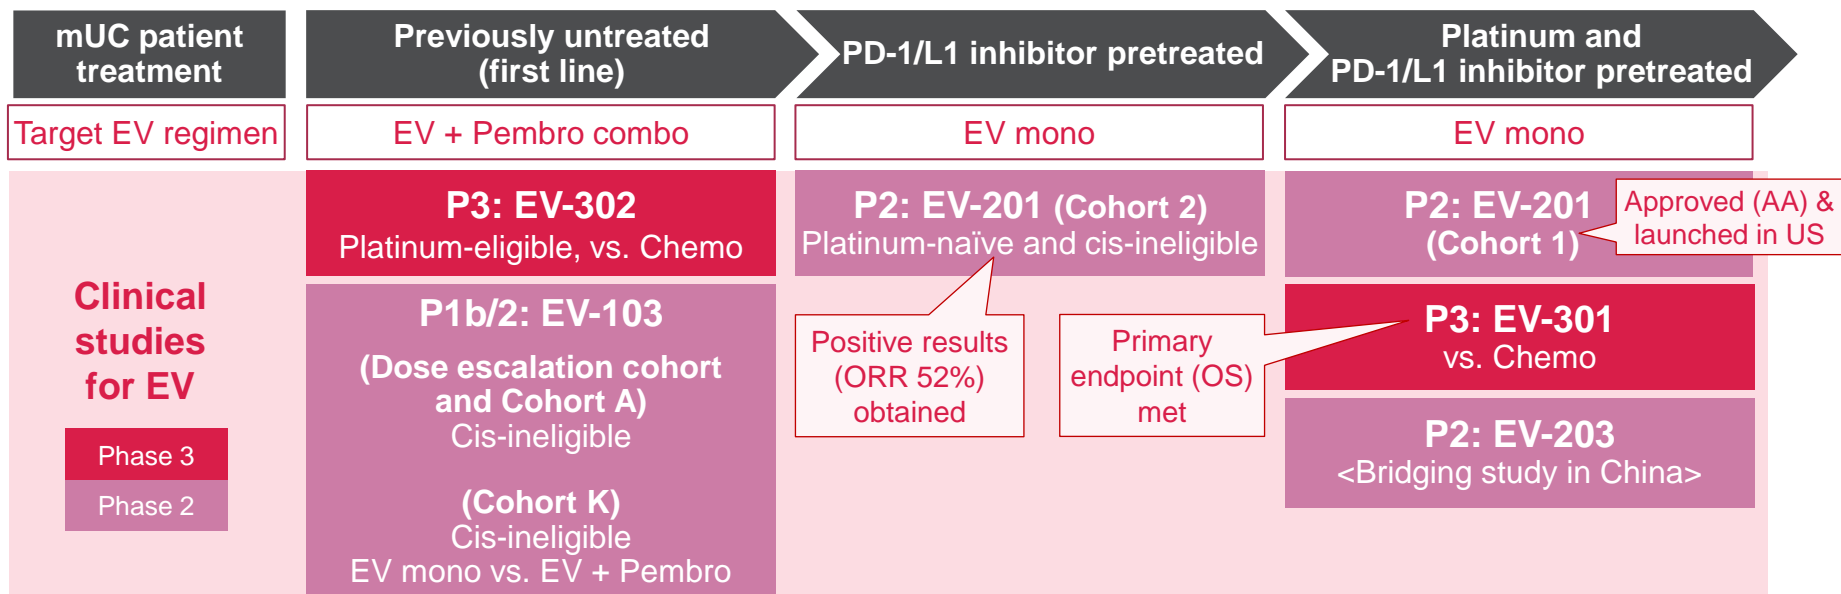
mUC patient treatment

Previously untreated (first line)

PD-1/L1 inhibitor pretreated

Platinum and PD-1/L1 inhibitor pretreated

Target EV regimen

EV + Pembro combo

EV mono

EV mono

Clinical studies for EV

Phase 3

Phase 2

P3: EV-302
Platinum-eligible, vs. Chemo

P1b/2: EV-103
(Dose escalation cohort and Cohort A)
Cis-ineligible

(Cohort K)
Cis-ineligible
EV mono vs. EV + Pembro

P2: EV-201 (Cohort 2)
Platinum-naïve and cis-ineligible

Positive results (ORR 52%) obtained

Primary endpoint (OS) met

P2: EV-201 (Cohort 1)

Approved (AA) & launched in US

P3: EV-301
vs. Chemo

P2: EV-203
<Bridging study in China>